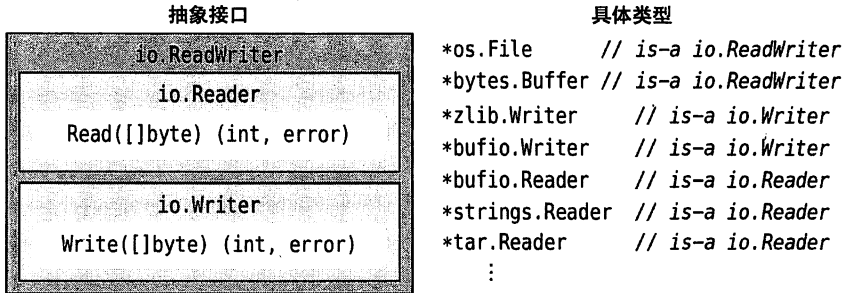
抽象接口

io.ReadWriter

io.Reader

Read([]byte) (int, error)

io.Writer

Write([]byte) (int, error)

具体类型

*os.File // is-a io.ReadWriter
*bytes.Buffer // is-a io.ReadWriter
*zlib.Writer // is-a io.Writer
*bufio.Writer // is-a io.Writer
*bufio.Reader // is-a io.Reader
*strings.Reader // is-a io.Reader
*tar.Reader // is-a io.Reader
⋮